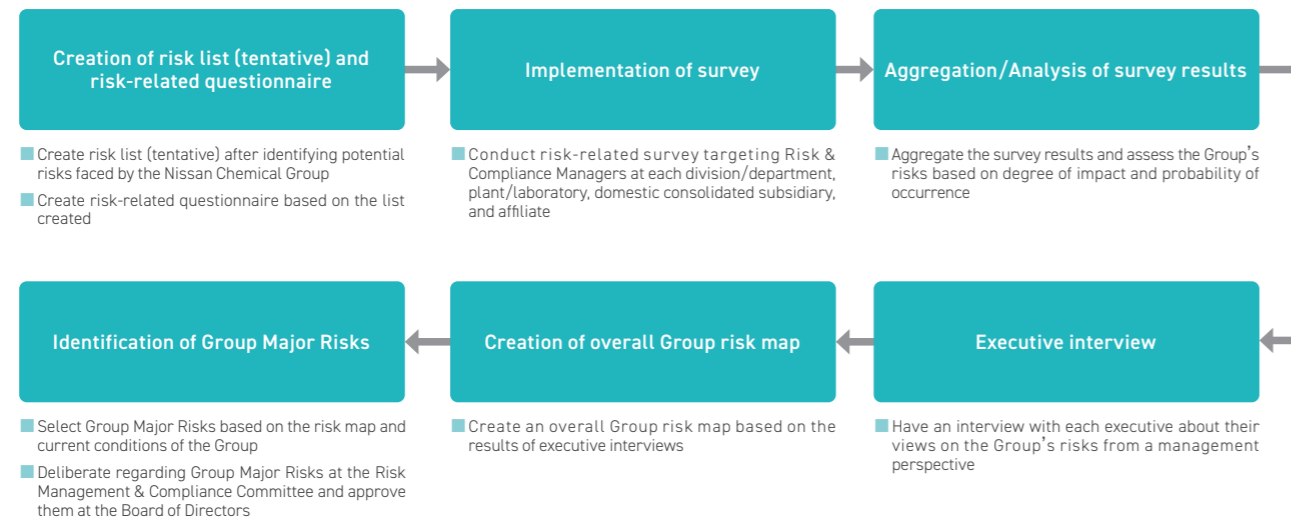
Creation of risk list (tentative) and risk-related questionnaire

Create risk list (tentative) after identifying potential risks faced by the Nissan Chemical Group

Create risk-related questionnaire based on the list created

Implementation of survey

Conduct risk-related survey targeting Risk & Compliance Managers at each division/department, plant/laboratory, domestic consolidated subsidiary, and affiliate

Aggregation/Analysis of survey results

Aggregate the survey results and assess the Group's risks based on degree of impact and probability of occurrence

Executive interview

Have an interview with each executive about their views on the Group's risks from a management perspective

Creation of overall Group risk map

Create an overall Group risk map based on the results of executive interviews

Identification of Group Major Risks

Select Group Major Risks based on the risk map and current conditions of the Group

Deliberate regarding Group Major Risks at the Risk Management & Compliance Committee and approve them at the Board of Directors